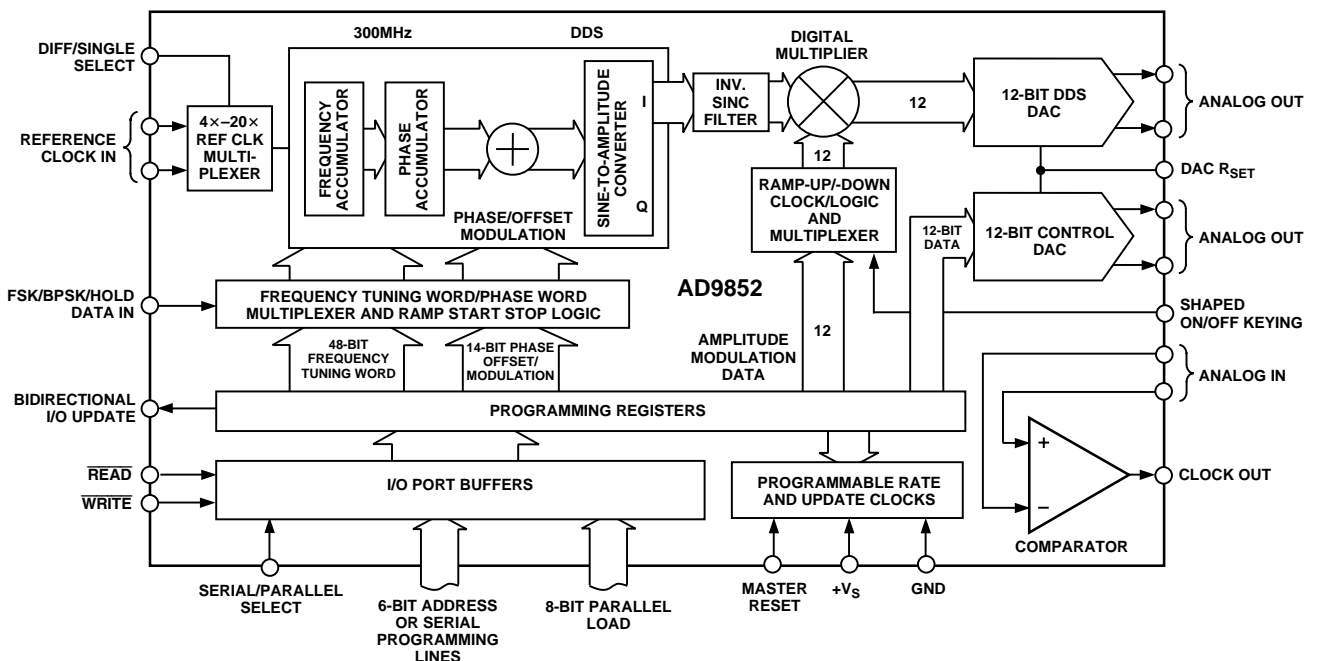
300MHz

DDS

DIFF/SINGLE SELECT

REFERENCE CLOCK IN

4×–20× REF CLK MULTIPLEXER

FREQUENCY ACCUMULATOR

PHASE ACCUMULATOR

SINE-TO-AMPLITUDE CONVERTER

I

Q

PHASE/OFFSET MODULATION

INV. SINC FILTER

DIGITAL MULTIPLIER

12

12-BIT DDS DAC

ANALOG OUT

12

DAC $R_{SET}$

RAMP-UP/-DOWN CLOCK/LOGIC AND MULTIPLEXER

12-BIT DATA

12-BIT CONTROL DAC

ANALOG OUT

FSK/BPSK/HOLD DATA IN

FREQUENCY TUNING WORD/PHASE WORD MULTIPLEXER AND RAMP START STOP LOGIC

AD9852

SHAPED ON/OFF KEYING

AMPLITUDE MODULATION DATA

12

48-BIT FREQUENCY TUNING WORD

14-BIT PHASE OFFSET/ MODULATION

ANALOG IN

BIDIRECTIONAL I/O UPDATE

PROGRAMMING REGISTERS

+

–

$\overline{READ}$

$\overline{WRITE}$

I/O PORT BUFFERS

PROGRAMMABLE RATE AND UPDATE CLOCKS

CLOCK OUT

COMPARATOR

SERIAL/PARALLEL SELECT

6-BIT ADDRESS OR SERIAL PROGRAMMING LINES

8-BIT PARALLEL LOAD

MASTER RESET

$+V_S$

GND